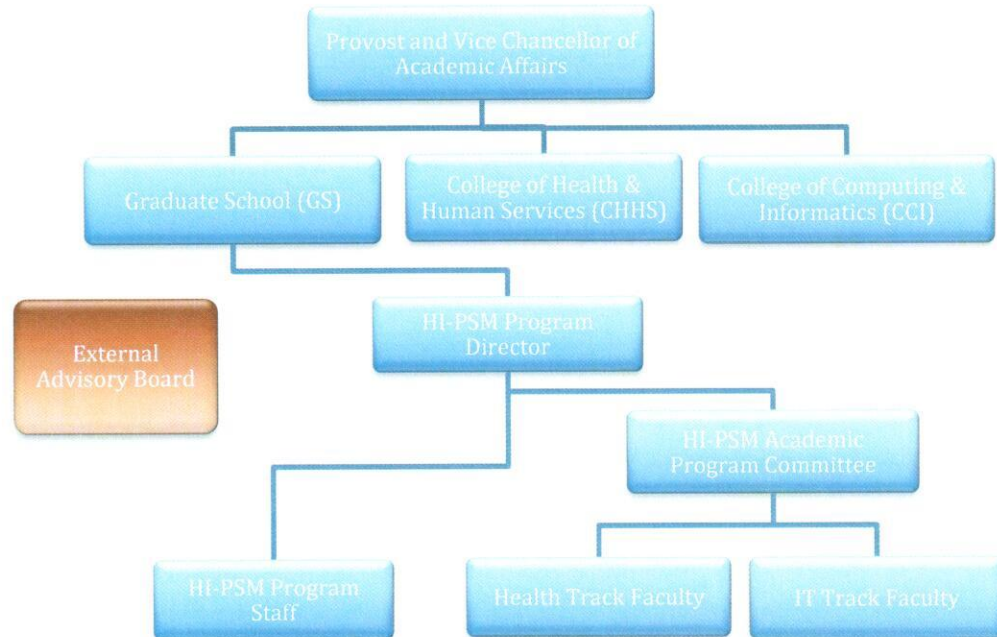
Provost and Vice Chancellor of Academic Affairs

Graduate School (GS)

College of Health & Human Services (CHHS)

College of Computing & Informatics (CCI)

External Advisory Board

HI-PSM Program Director

HI-PSM Academic Program Committee

HI-PSM Program Staff

Health Track Faculty

IT Track Faculty